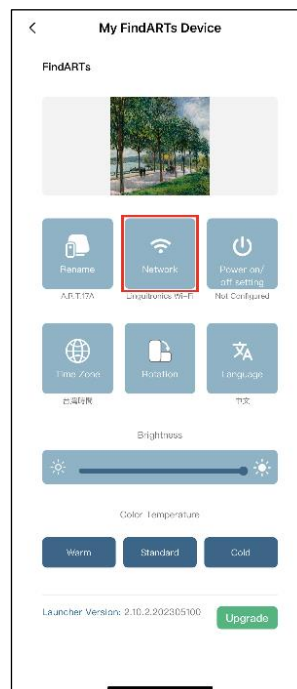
<

My FindARTs Device

FindARTs

Rename
A.R.T.17A

Network
Lingultronics Wi-Fi

Power on/ off setting
Not Configured

Time Zone
台灣時間

Rotation

Language
中文

Brightness

Color Temperatum

Warm

Standard

Cold

Launcher Version: 2.10.2.202305100

Upgrade